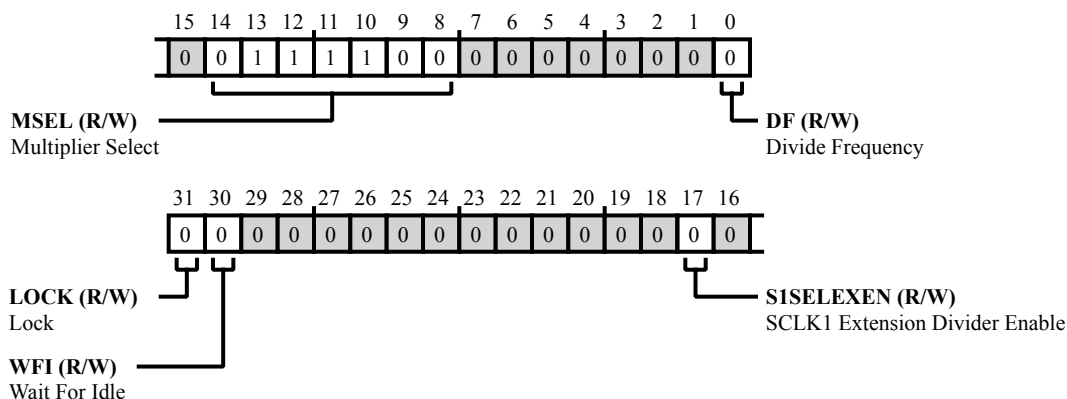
15 14 13 12 11 10 9 8 7 6 5 4 3 2 1 0

| 0 | 0 | 1 | 1 | 1 | 1 | 0 | 0 | 0 | 0 | 0 | 0 | 0 | 0 | 0 | 0 |
|---|---|---|---|---|---|---|---|---|---|---|---|---|---|---|---|

**MSEL (R/W)**
Multiplier Select

**DF (R/W)**
Divide Frequency

31 30 29 28 27 26 25 24 23 22 21 20 19 18 17 16

| 0 | 0 | 0 | 0 | 0 | 0 | 0 | 0 | 0 | 0 | 0 | 0 | 0 | 0 | 0 | 0 |
|---|---|---|---|---|---|---|---|---|---|---|---|---|---|---|---|

**LOCK (R/W)**
Lock

**S1SELEXEN (R/W)**
SCLK1 Extension Divider Enable

**WFI (R/W)**
Wait For Idle